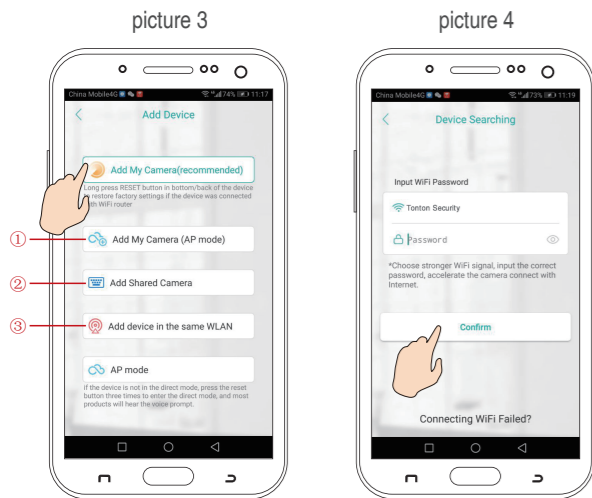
picture 3

China Mobile4G 74% 11:17

Add Device

Add My Camera(recommended)

Long press RESET button in bottom/back of the device to restore factory settings if the device was connected with WiFi router

①

Add My Camera (AP mode)

②

Add Shared Camera

③

Add device in the same WLAN

AP mode

If the device is not in the direct mode, press the reset button three times to enter the direct mode, and most products will hear the voice prompt.

picture 4

China Mobile4G 73% 11:19

Device Searching

Input WiFi Password

Tonton Security

Password

*Choose stronger WiFi signal, input the correct password, accelerate the camera connect with Internet.

Confirm

Connecting WiFi Failed?